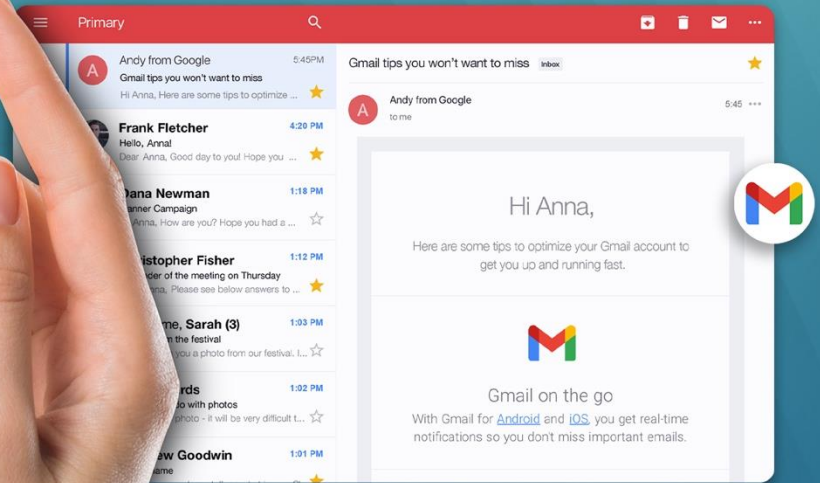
Primary

A Andy from Google 5:45PM
Gmail tips you won't want to miss
Hi Anna, Here are some tips to optimize ...

Frank Fletcher 4:20 PM
Hello, Anna!
Dear Anna, Good day to you! Hope you ...

Dana Newman 1:18 PM
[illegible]anner Campaign
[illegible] Anna, How are you? Hope you had a ...

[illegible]istopher Fisher 1:12 PM
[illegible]der of the meeting on Thursday
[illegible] Anna, Please see below answers to ...

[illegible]me, Sarah (3) 1:03 PM
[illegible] the festival
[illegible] you a photo from our festival. I'...

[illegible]rds 1:02 PM
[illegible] with photos
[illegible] - it will be very difficult t...

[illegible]ew Goodwin 1:01 PM
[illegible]ame

Gmail tips you won't want to miss Inbox

A Andy from Google 5:45
to me

Hi Anna,

Here are some tips to optimize your Gmail account to get you up and running fast.

Gmail on the go

With Gmail for Android and iOS, you get real-time notifications so you don't miss important emails.